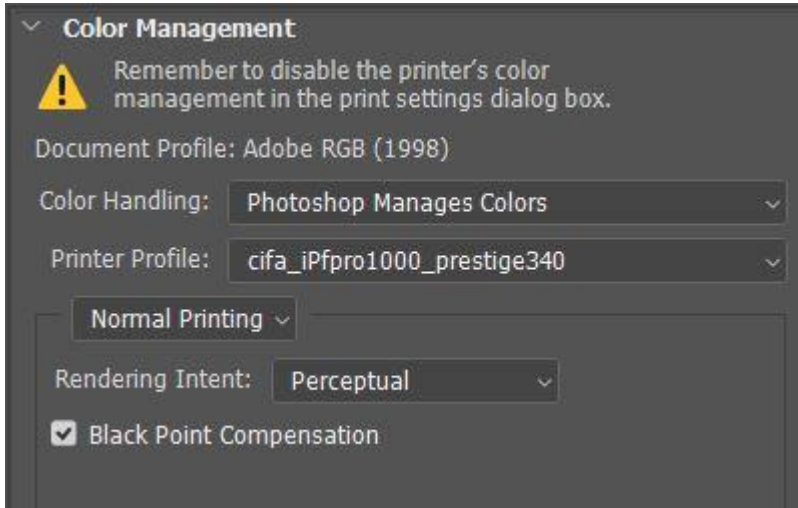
Color Management

Remember to disable the printer's color management in the print settings dialog box.

Document Profile: Adobe RGB (1998)

Color Handling: Photoshop Manages Colors

Printer Profile: cifa_iPfpro1000_prestige340

Normal Printing

Rendering Intent: Perceptual

Black Point Compensation